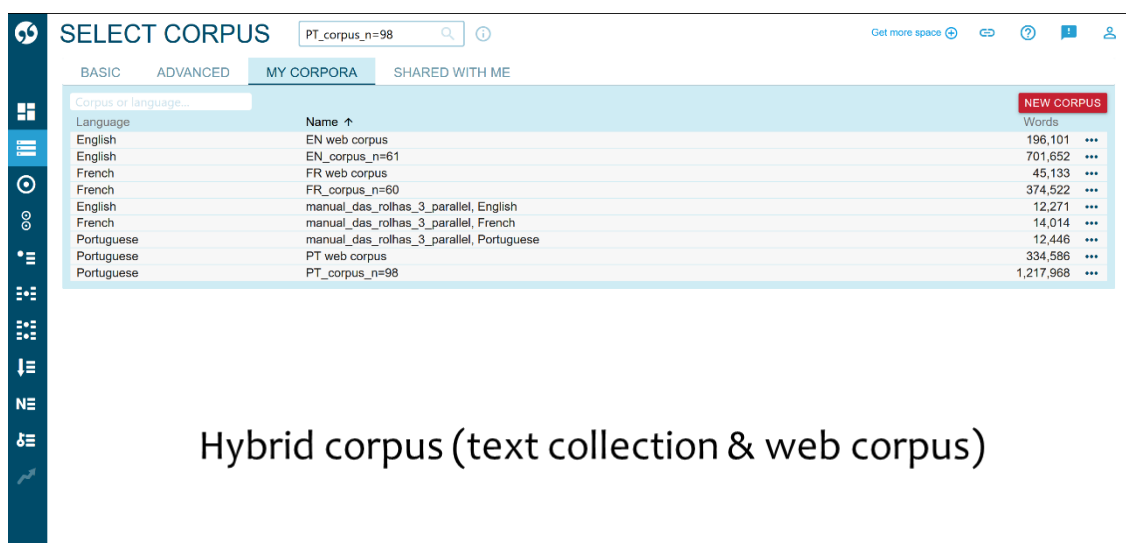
SELECT CORPUS

PT_corpus_n=98

Get more space

BASIC ADVANCED MY CORPORA SHARED WITH ME

Corpus or language...

NEW CORPUS

| Language | Name ↑ | Words |
|---|---|---|
| English | EN web corpus | 196,101 ••• |
| English | EN_corpus_n=61 | 701,652 ••• |
| French | FR web corpus | 45,133 ••• |
| French | FR_corpus_n=60 | 374,522 ••• |
| English | manual_das_rolhas_3_parallel, English | 12,271 ••• |
| French | manual_das_rolhas_3_parallel, French | 14,014 ••• |
| Portuguese | manual_das_rolhas_3_parallel, Portuguese | 12,446 ••• |
| Portuguese | PT web corpus | 334,586 ••• |
| Portuguese | PT_corpus_n=98 | 1,217,968 ••• |

Hybrid corpus (text collection & web corpus)